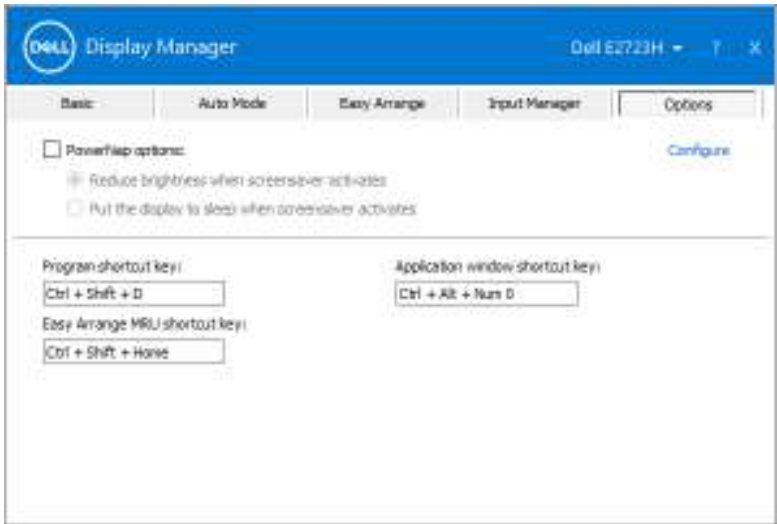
DELL Display Manager

Dell E2723H ? X

Basic | Auto Mode | Easy Arrange | Input Manager | Options

PowerNap options: Configure

Reduce brightness when screensaver activates

Put the display to sleep when screensaver activates

Program shortcut key:

Ctrl + Shift + D

Application window shortcut key:

Ctrl + Alt + Num 0

Easy Arrange MRU shortcut key:

Ctrl + Shift + Home